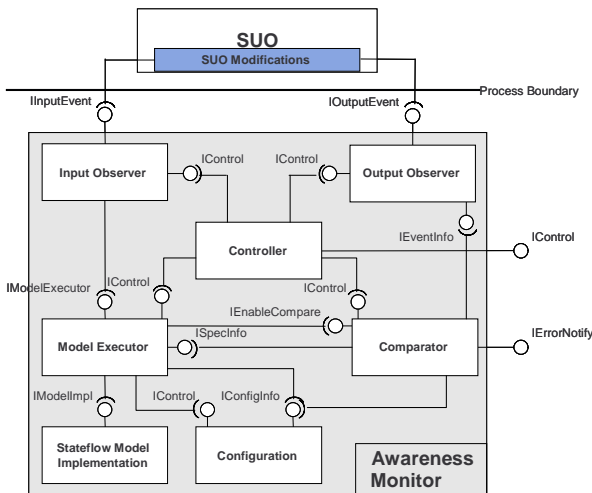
SUO
SUO Modifications
Process Boundary
IInputEvent
IOutputEvent
Input Observer
IControl
IControl
Output Observer
Controller
IEventInfo
IControl
IModelExecutor
IControl
IControl
IEnableCompare
Model Executor
ISpecInfo
Comparator
IErrorNotify
IModelImpl
IControl
IConfigInfo
Stateflow Model Implementation
Configuration
Awareness Monitor